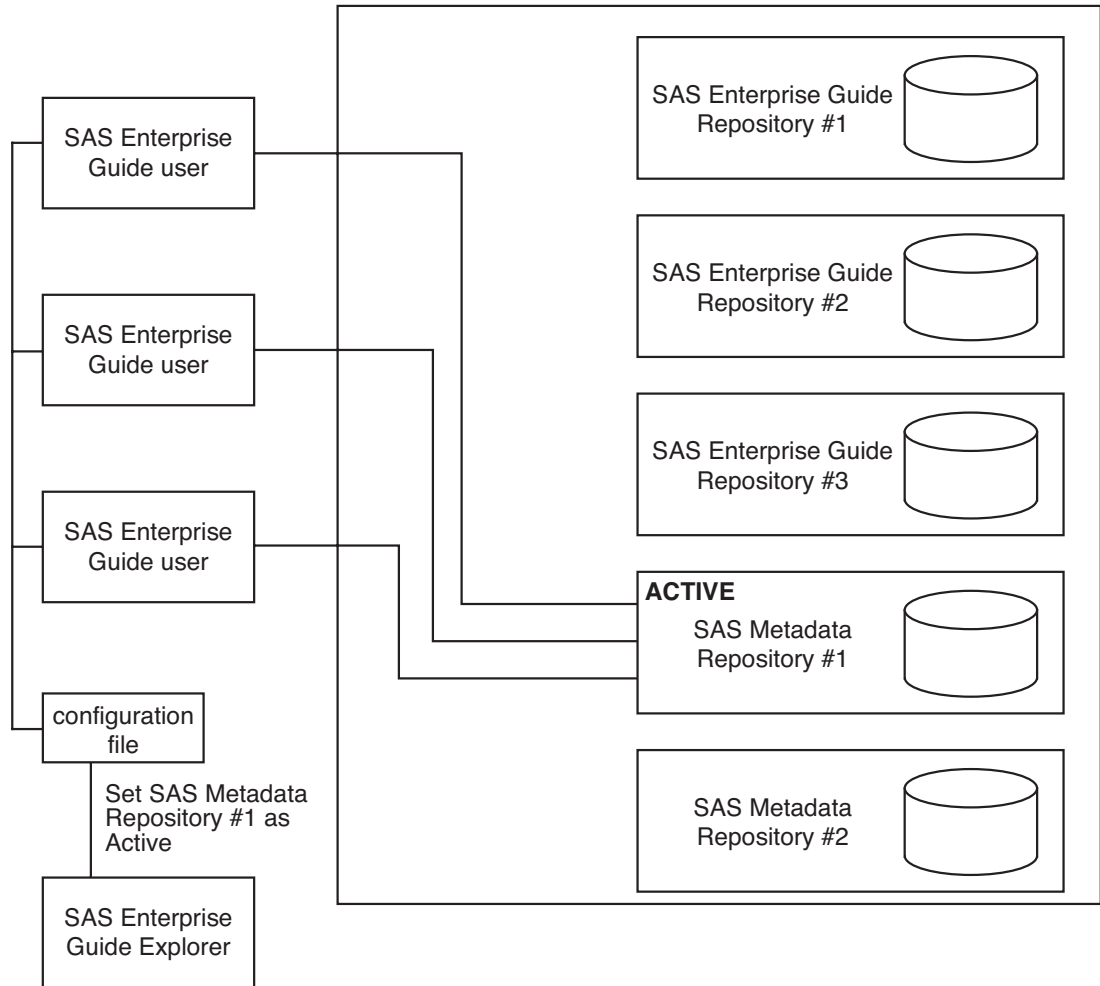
SAS Enterprise Guide user

SAS Enterprise Guide user

SAS Enterprise Guide user

configuration file

Set SAS Metadata Repository #1 as Active

SAS Enterprise Guide Explorer

SAS Enterprise Guide Repository #1

SAS Enterprise Guide Repository #2

SAS Enterprise Guide Repository #3

ACTIVE

SAS Metadata Repository #1

SAS Metadata Repository #2